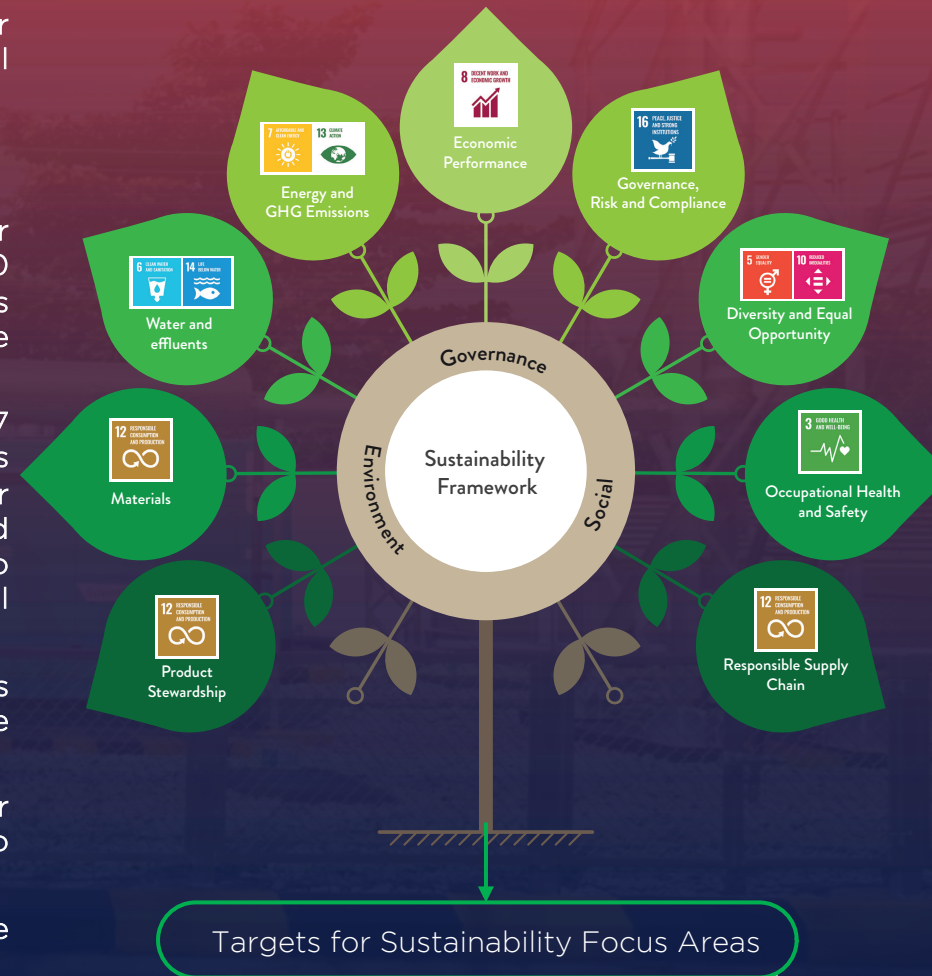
r
l

r
0
s
e

7
s
r
d
o
l

s
e

r
o

e

8 DECENT WORK AND ECONOMIC GROWTH

Economic Performance

7 AFFORDABLE AND CLEAN ENERGY 13 CLIMATE ACTION

Energy and GHG Emissions

16 PEACE, JUSTICE AND STRONG INSTITUTIONS

Governance, Risk and Compliance

6 CLEAN WATER AND SANITATION 14 LIFE BELOW WATER

Water and effluents

5 GENDER EQUALITY 10 REDUCED INEQUALITIES

Diversity and Equal Opportunity

12 RESPONSIBLE CONSUMPTION AND PRODUCTION

Materials

Governance

Sustainability Framework

Environment

Social

3 GOOD HEALTH AND WELL-BEING

Occupational Health and Safety

12 RESPONSIBLE CONSUMPTION AND PRODUCTION

Product Stewardship

12 RESPONSIBLE CONSUMPTION AND PRODUCTION

Responsible Supply Chain

Targets for Sustainability Focus Areas